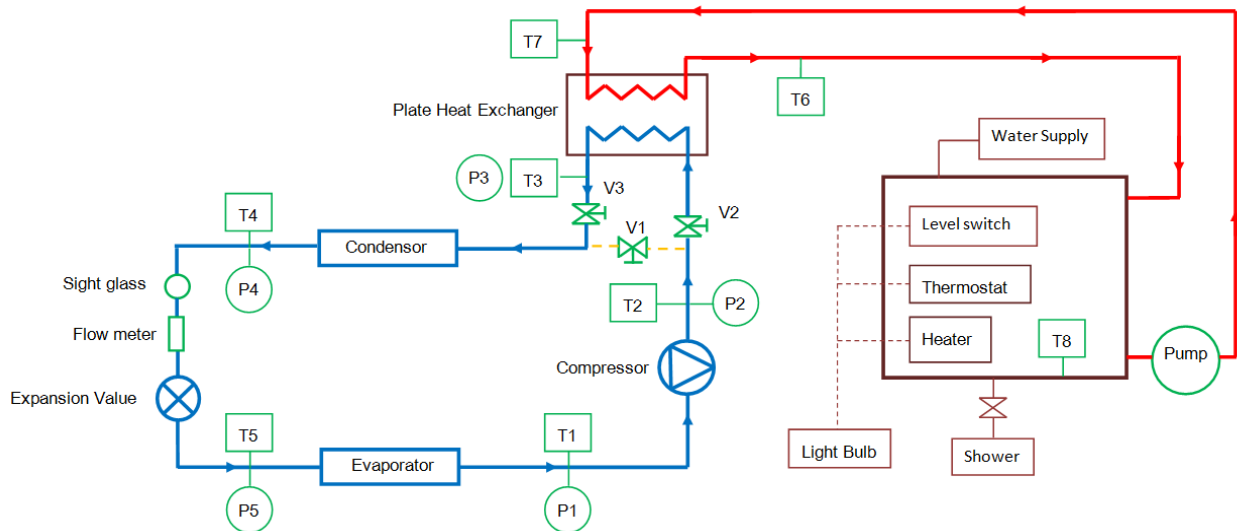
T7

Plate Heat Exchanger

T6

Water Supply

P3

T3

V3

V1

V2

T4

Condensor

Level switch

Sight glass

P4

Thermostat

T2

P2

Flow meter

Heater

T8

Pump

Compressor

Expansion Value

T5

T1

Evaporator

Light Bulb

Shower

P5

P1